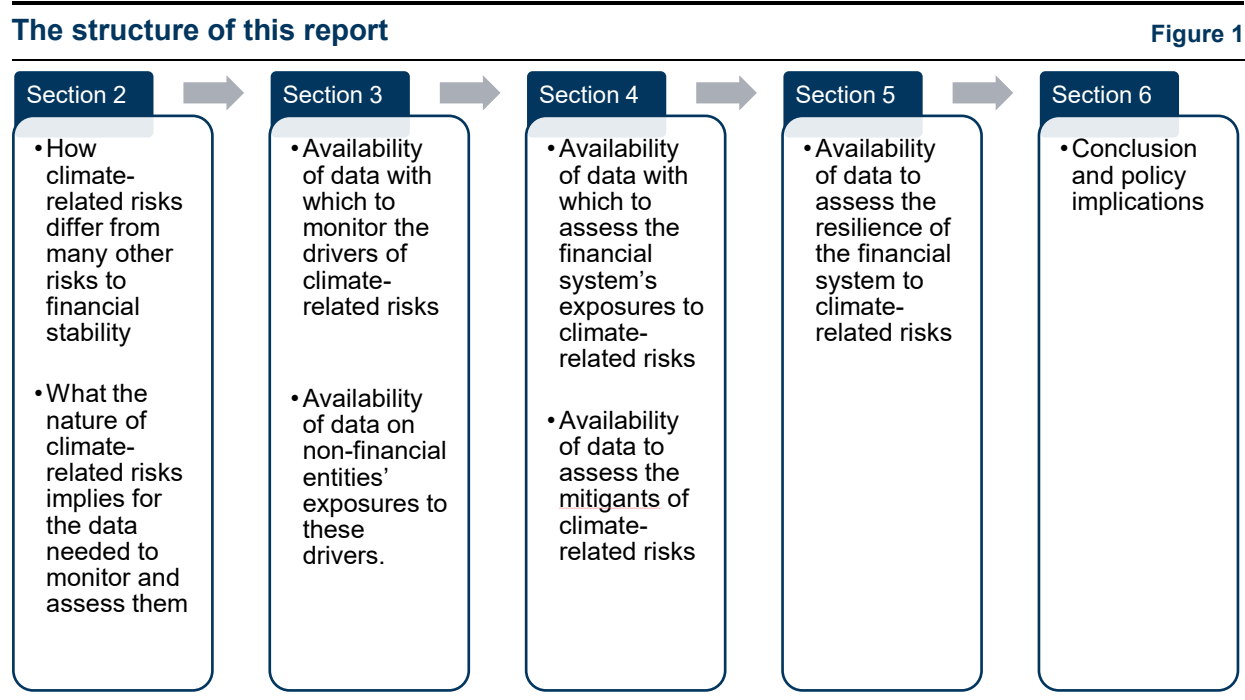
The structure of this report

Figure 1

Section 2

• How climate-related risks differ from many other risks to financial stability

• What the nature of climate-related risks implies for the data needed to monitor and assess them

Section 3

• Availability of data with which to monitor the drivers of climate-related risks

• Availability of data on non-financial entities' exposures to these drivers.

Section 4

• Availability of data with which to assess the financial system's exposures to climate-related risks

• Availability of data to assess the mitigants of climate-related risks

Section 5

• Availability of data to assess the resilience of the financial system to climate-related risks

Section 6

• Conclusion and policy implications